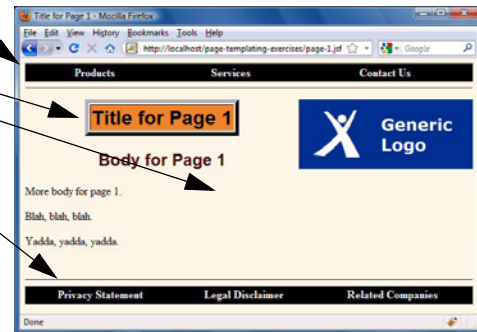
Title for Page 1 - Mozilla Firefox

File Edit View History Bookmarks Tools Help

http://localhost/page-templating-exercises/page-1.jsf

Google

Products Services Contact Us

Title for Page 1

Generic Logo

Body for Page 1

More body for page 1.

Blah, blah, blah.

Yadda, yadda, yadda.

Privacy Statement Legal Disclaimer Related Companies

Done